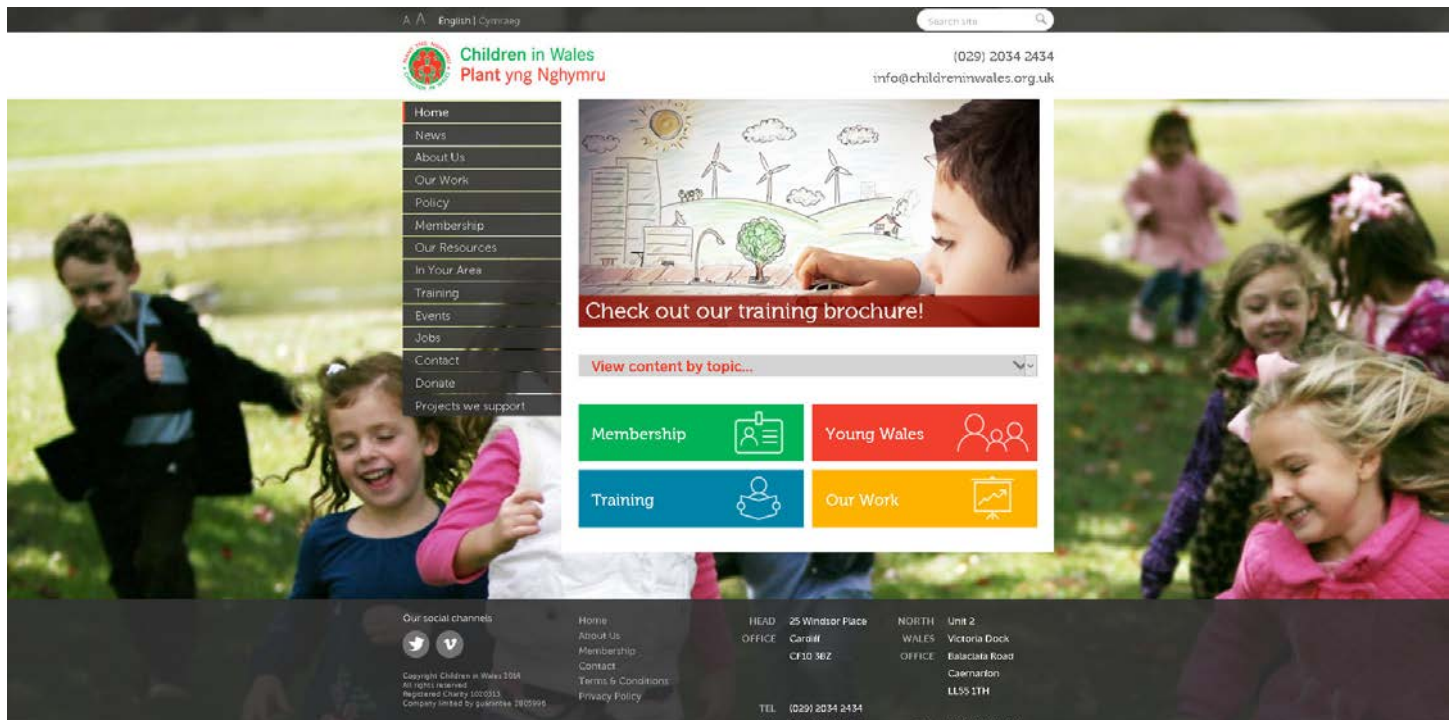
A A English | Cymraeg

Search site

Children in Wales
Plant yng Nghymru

(029) 2034 2434
info@childreninwales.org.uk

Home
News
About Us
Our Work
Policy
Membership
Our Resources
In Your Area
Training
Events
Jobs
Contact
Donate
Projects we support

Check out our training brochure!

View content by topic...

Membership
Young Wales
Training
Our Work

Our social channels

Copyright Children in Wales 2014
All rights reserved
Registered Charity 1020313
Company limited by guarantee 2805996

Home
About Us
Membership
Contact
Terms & Conditions
Privacy Policy

HEAD OFFICE 25 Windsor Place
Cardiff
CF10 3BZ

NORTH WALES OFFICE Unit 2
Victoria Dock
Balaclava Road
Caernarfon
LL55 1TH

TEL (029) 2034 2434